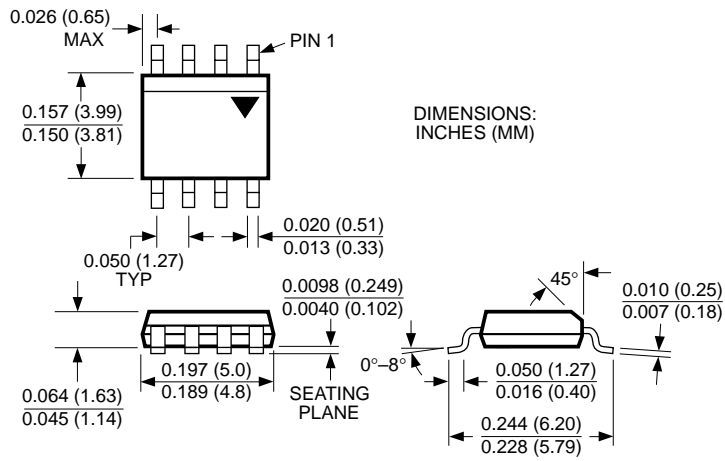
0.026 (0.65) MAX

PIN 1

$\frac{0.157\ (3.99)}{0.150\ (3.81)}$

DIMENSIONS: INCHES (MM)

$\frac{0.020\ (0.51)}{0.013\ (0.33)}$

0.050 (1.27) TYP

$\frac{0.0098\ (0.249)}{0.0040\ (0.102)}$

45°

$\frac{0.010\ (0.25)}{0.007\ (0.18)}$

0°–8°

$\frac{0.064\ (1.63)}{0.045\ (1.14)}$

$\frac{0.197\ (5.0)}{0.189\ (4.8)}$

SEATING PLANE

$\frac{0.050\ (1.27)}{0.016\ (0.40)}$

$\frac{0.244\ (6.20)}{0.228\ (5.79)}$